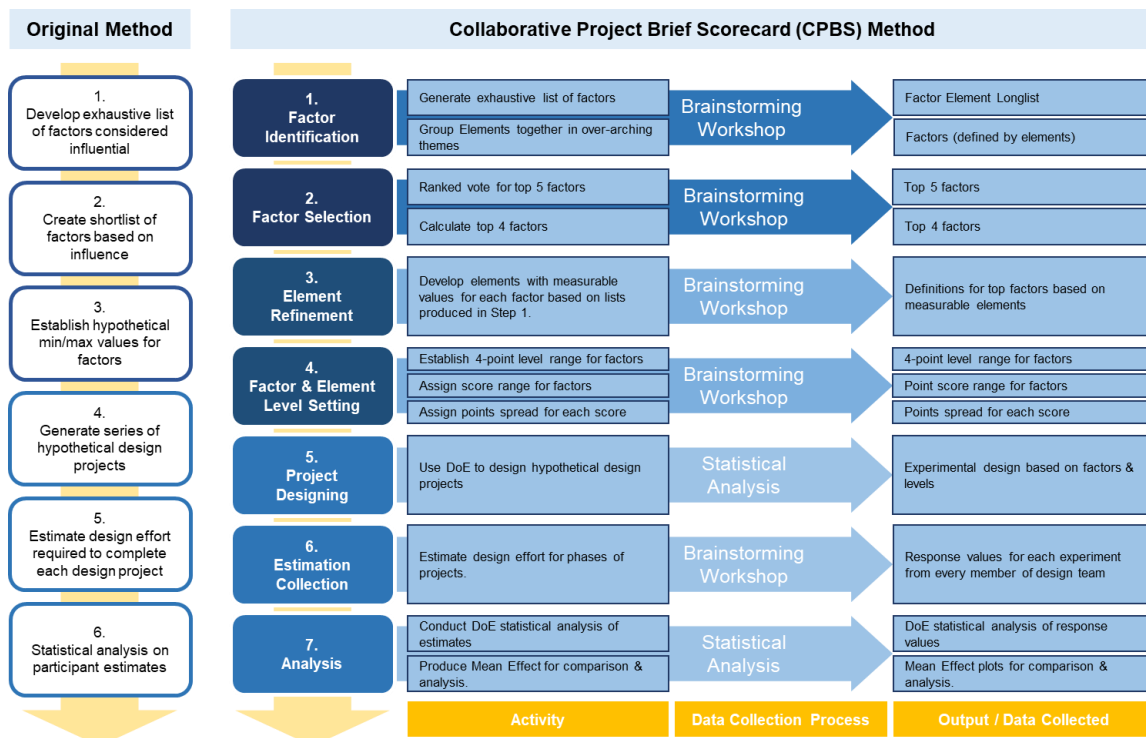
Original Method

1.
Develop exhaustive list of factors considered influential

2.
Create shortlist of factors based on influence

3.
Establish hypothetical min/max values for factors

4.
Generate series of hypothetical design projects

5.
Estimate design effort required to complete each design project

6.
Statistical analysis on participant estimates

Collaborative Project Brief Scorecard (CPBS) Method

1.
Factor Identification

Generate exhaustive list of factors

Group Elements together in over-arching themes

Brainstorming Workshop

Factor Element Longlist

Factors (defined by elements)

2.
Factor Selection

Ranked vote for top 5 factors

Calculate top 4 factors

Brainstorming Workshop

Top 5 factors

Top 4 factors

3.
Element Refinement

Develop elements with measurable values for each factor based on lists produced in Step 1.

Brainstorming Workshop

Definitions for top factors based on measurable elements

4.
Factor & Element Level Setting

Establish 4-point level range for factors

Assign score range for factors

Assign points spread for each score

Brainstorming Workshop

4-point level range for factors

Point score range for factors

Points spread for each score

5.
Project Designing

Use DoE to design hypothetical design projects

Statistical Analysis

Experimental design based on factors & levels

6.
Estimation Collection

Estimate design effort for phases of projects.

Brainstorming Workshop

Response values for each experiment from every member of design team

7.
Analysis

Conduct DoE statistical analysis of estimates

Produce Mean Effect for comparison & analysis.

Statistical Analysis

DoE statistical analysis of response values

Mean Effect plots for comparison & analysis.

Activity

Data Collection Process

Output / Data Collected